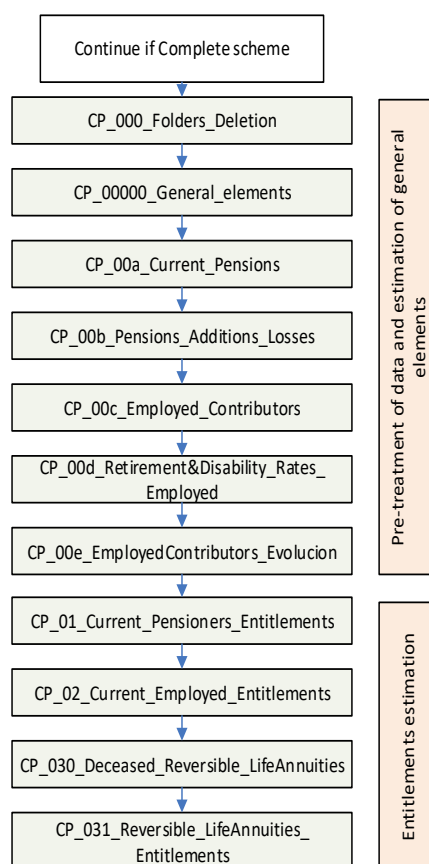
Continue if Complete scheme

CP_000_Folders_Deletion

CP_00000_General_elements

CP_00a_Current_Pensions

CP_00b_Pensions_Additions_Losses

CP_00c_Employed_Contributors

CP_00d_Retirement&Disability_Rates_Employed

CP_00e_EmployedContributors_Evolucion

CP_01_Current_Pensioners_Entitlements

CP_02_Current_Employed_Entitlements

CP_030_Deceased_Reversible_LifeAnnuities

CP_031_Reversible_LifeAnnuities_Entitlements

Pre-treatment of data and estimation of general elements

Entitlements estimation